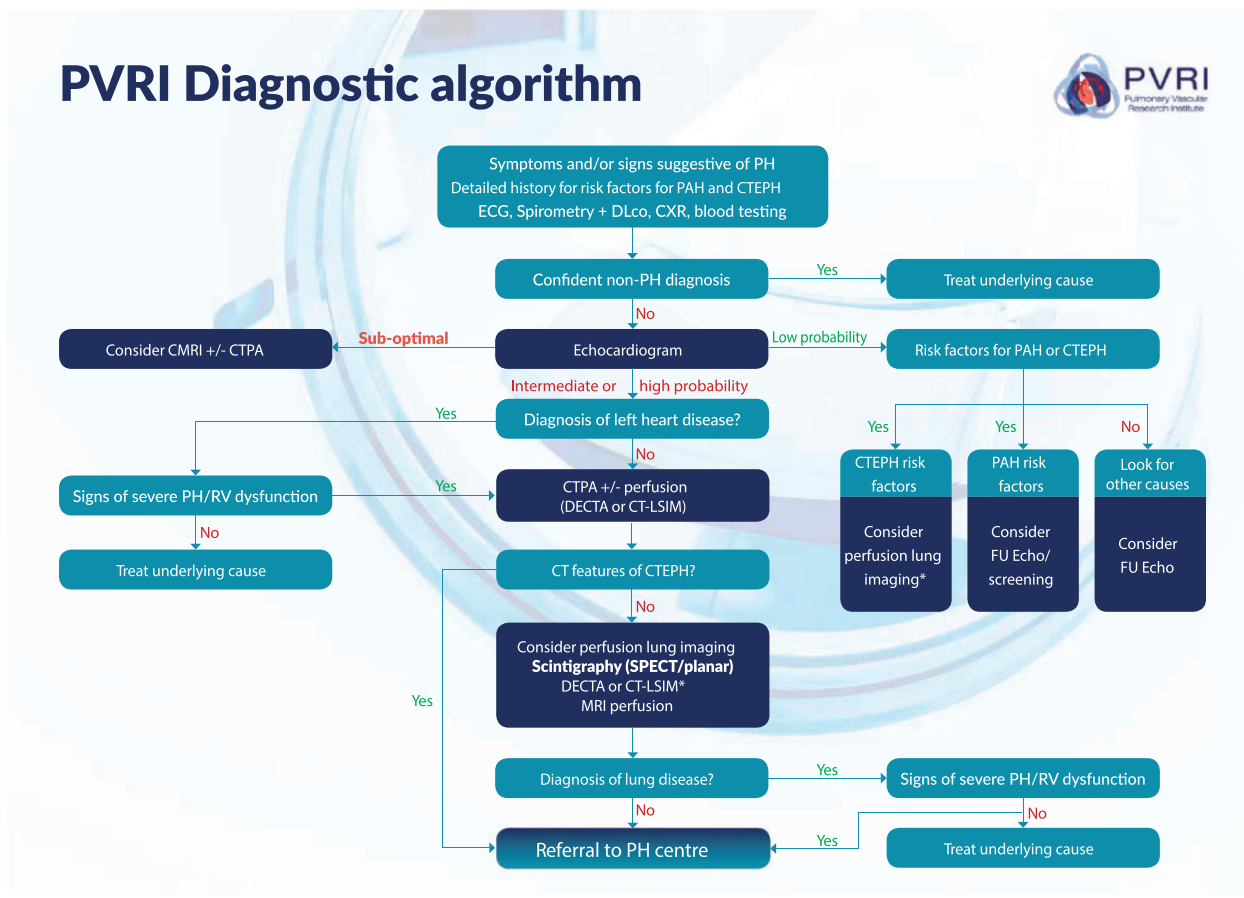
PVRI Diagnostic algorithm

PVRI Pulmonary Vascular Research Institute

Symptoms and/or signs suggestive of PH
Detailed history for risk factors for PAH and CTEPH
ECG, Spirometry + DLco, CXR, blood testing

Confident non-PH diagnosis

Yes

Treat underlying cause

No

Consider CMRI +/- CTPA

Sub-optimal

Echocardiogram

Low probability

Risk factors for PAH or CTEPH

Intermediate or high probability

Yes

Diagnosis of left heart disease?

Yes

Yes

No

CTEPH risk factors

Consider perfusion lung imaging*

PAH risk factors

Consider FU Echo/ screening

Look for other causes

Consider FU Echo

Signs of severe PH/RV dysfunction

Yes

CTPA +/- perfusion (DECTA or CT-LSIM)

No

No

Treat underlying cause

CT features of CTEPH?

No

Consider perfusion lung imaging
Scintigraphy (SPECT/planar)
DECTA or CT-LSIM*
MRI perfusion

Yes

Diagnosis of lung disease?

Yes

Signs of severe PH/RV dysfunction

No

No

Referral to PH centre

Yes

Treat underlying cause